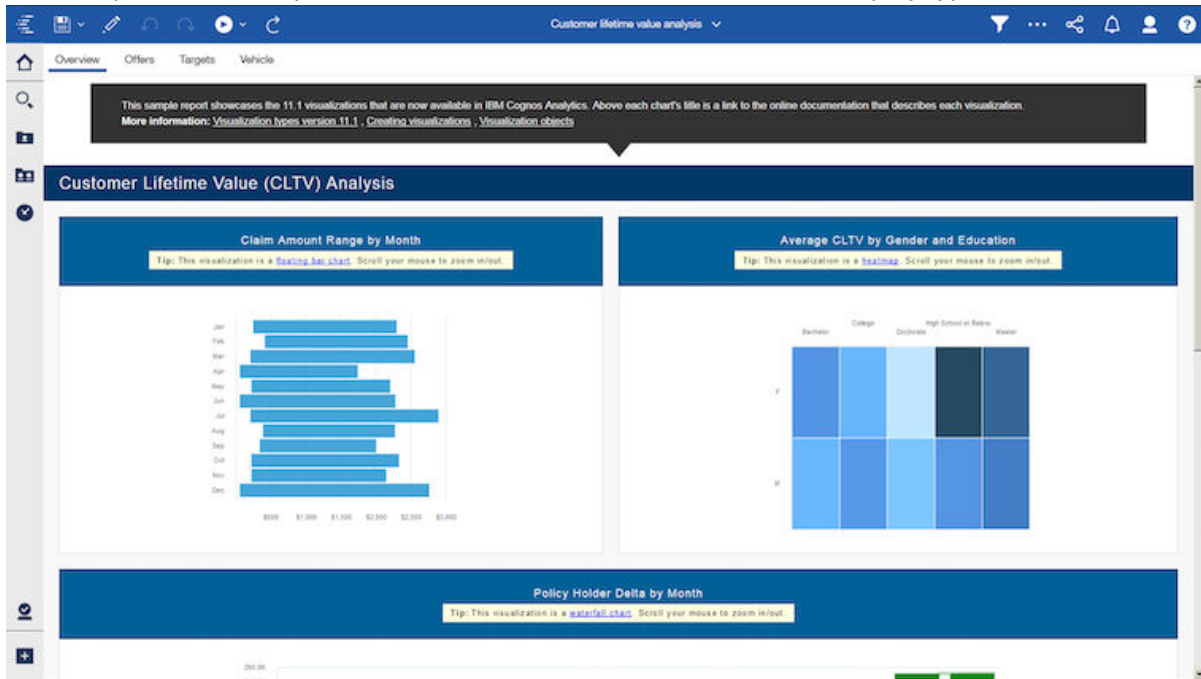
Customer lifetime value analysis

Overview Offers Targets Vehicle

This sample report showcases the 11.1 visualizations that are now available in IBM Cognos Analytics. Above each chart's title is a link to the online documentation that describes each visualization.
More information: Visualization types version 11.1 , Creating visualizations , Visualization objects

Customer Lifetime Value (CLTV) Analysis

Claim Amount Range by Month
Tip: This visualization is a floating bar chart. Scroll your mouse to zoom in/out.

Jan
Feb
Mar
Apr
May
Jun
Jul
Aug
Sep
Oct
Nov
Dec

$500 $1,000 $1,500 $2,000 $2,500 $3,000

Average CLTV by Gender and Education
Tip: This visualization is a heatmap. Scroll your mouse to zoom in/out.

Bachelor College Doctorate High School or Below Master

F
M

Policy Holder Delta by Month
Tip: This visualization is a waterfall chart. Scroll your mouse to zoom in/out.

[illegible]